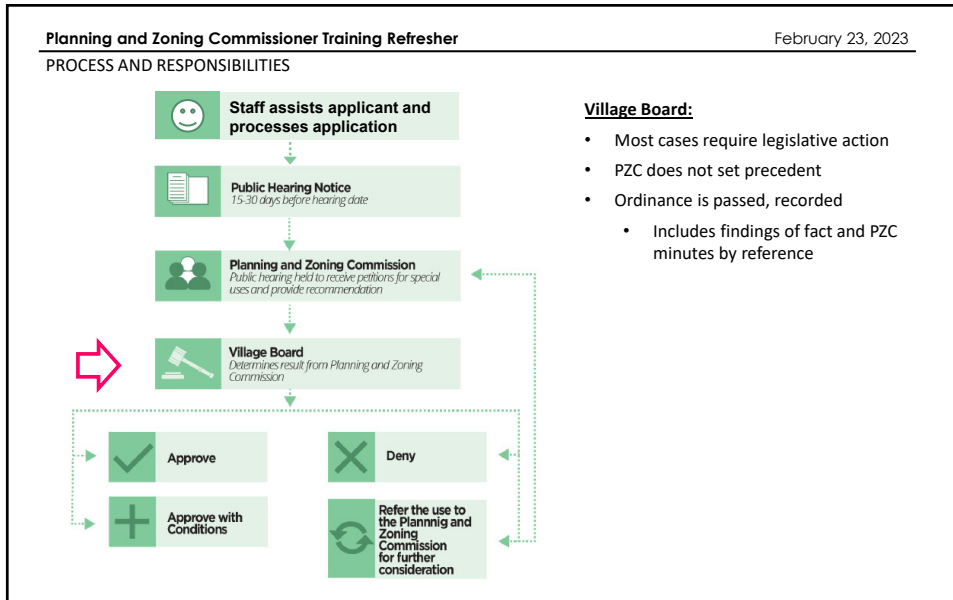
Planning and Zoning Commissioner Training Refresher

February 23, 2023

PROCESS AND RESPONSIBILITIES

Staff assists applicant and processes application

Public Hearing Notice
15-30 days before hearing date

Planning and Zoning Commission
Public hearing held to receive petitions for special uses and provide recommendation

Village Board
Determines result from Planning and Zoning Commission

Approve

Deny

Approve with Conditions

Refer the use to the Plannnig and Zoning Commission for further consideration

Village Board:

• Most cases require legislative action
• PZC does not set precedent
• Ordinance is passed, recorded
• Includes findings of fact and PZC minutes by reference